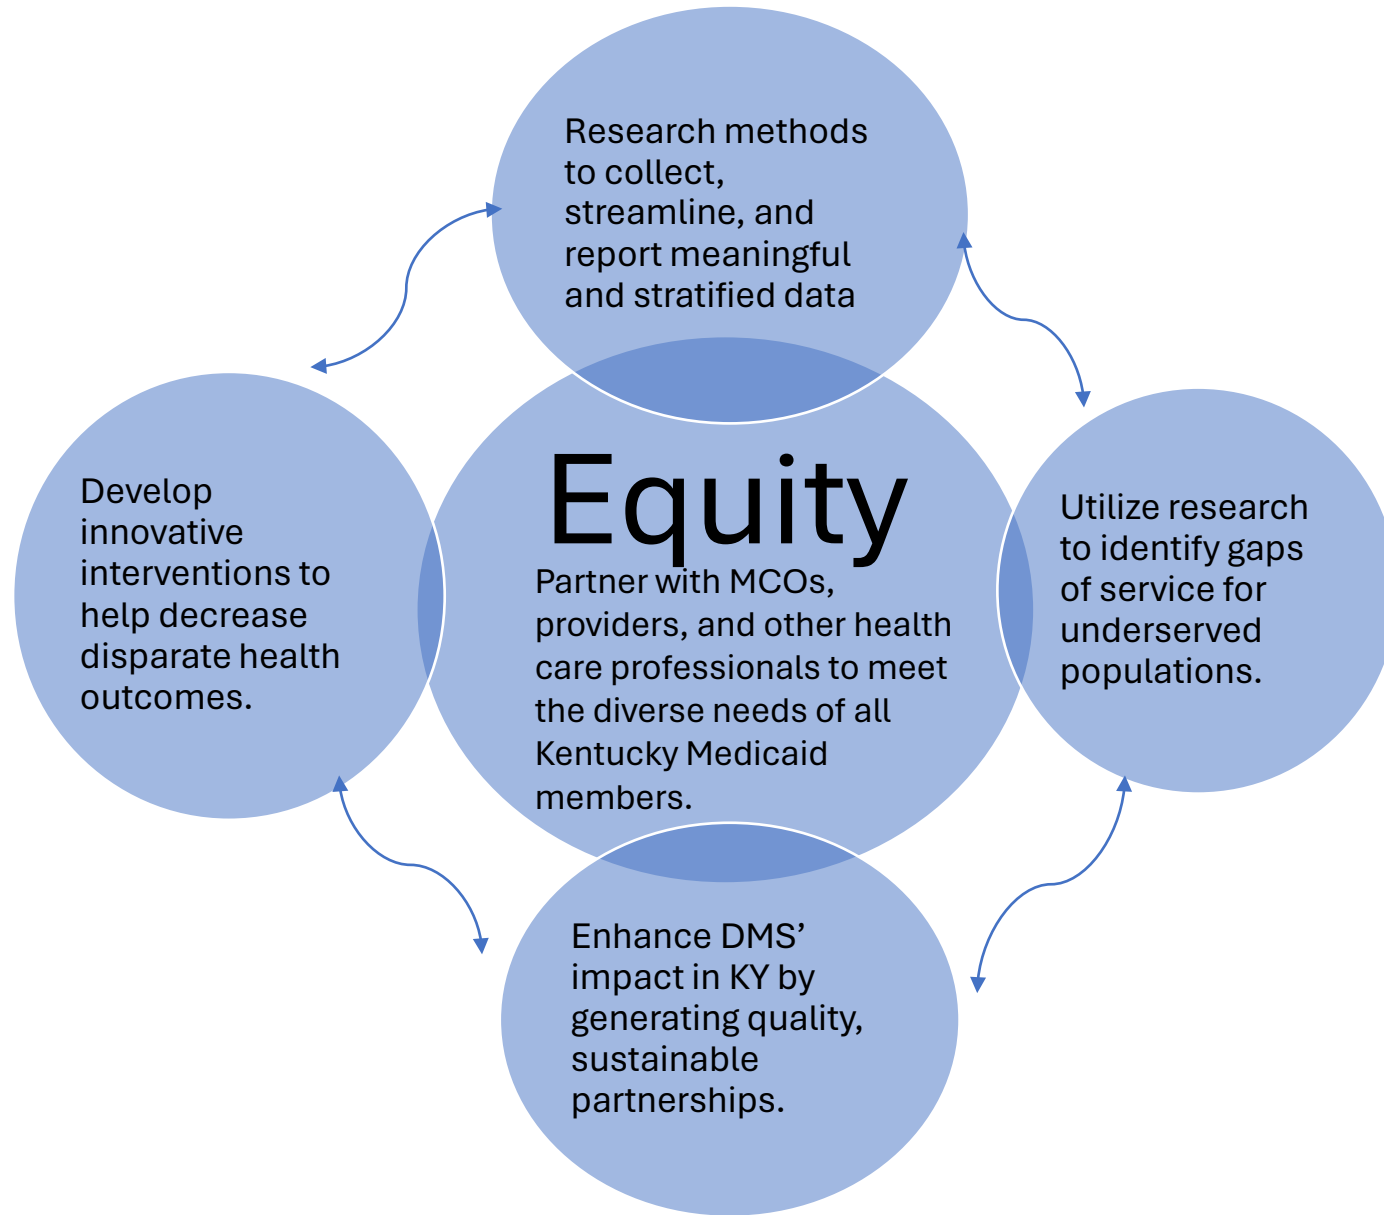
Research methods to collect, streamline, and report meaningful and stratified data

Develop innovative interventions to help decrease disparate health outcomes.

Equity

Partner with MCOs, providers, and other health care professionals to meet the diverse needs of all Kentucky Medicaid members.

Utilize research to identify gaps of service for underserved populations.

Enhance DMS' impact in KY by generating quality, sustainable partnerships.